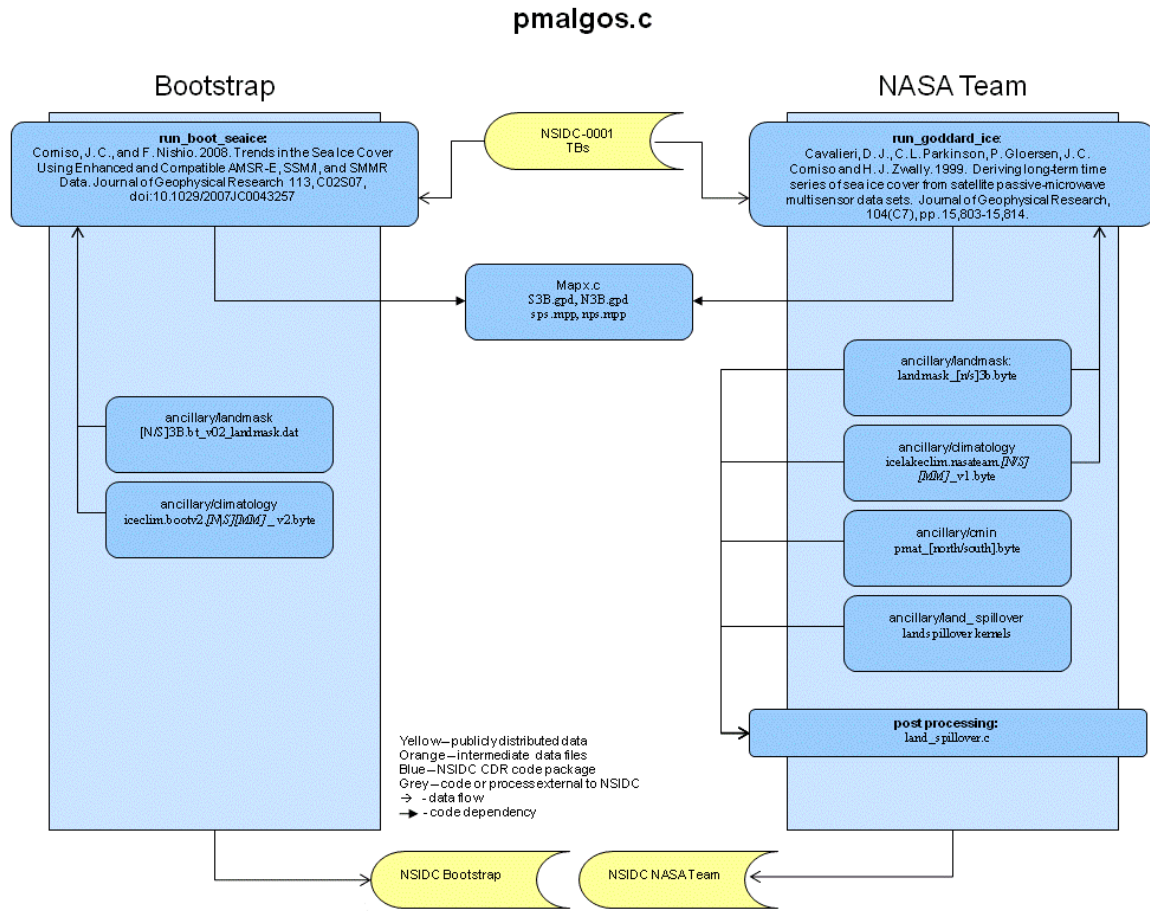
pmalgos.c

Bootstrap

NASA Team

run_boot_seaice:
Comiso, J. C., and F. Nishio. 2008. Trends in the Sea Ice Cover Using Enhanced and Compatible AMSR-E, SSM/I, and SMMR Data. Journal of Geophysical Research 113, C02S07, doi:10.1029/2007JC0043257

NSIDC-0001
TBs

run_goddard_ice:
Cavalieri, D. J., C. L. Parkinson, P. Gloersen, J. C. Comiso and H. J. Zwally. 1999. Deriving long-term time series of sea ice cover from satellite passive-microwave multisensor data sets. Journal of Geophysical Research, 104(C7), pp. 15,803-15,814.

Mapx.c
S3B.gpd, N3B.gpd
sps.mpp, nps.mpp

ancillary/landmask:
landmask_[n/s]3b.byte

ancillary/landmask
[N/S]3B.bt_v02_landmask.dat

ancillary/climatology
icelakeclim.nasateam.[N/S][MM]_v1.byte

ancillary/climatology
iceclim.bootv2.[N/S][MM]_v2.byte

ancillary/cmin
pmat_[north/south].byte

ancillary/land_spillover
landspillover kernels

post processing:
land_spillover.c

Yellow – publicly distributed data
Orange – intermediate data files
Blue – NSIDC CDR code package
Grey – code or process external to NSIDC
→ - data flow
→ - code dependency

NSIDC Bootstrap

NSIDC NASA Team